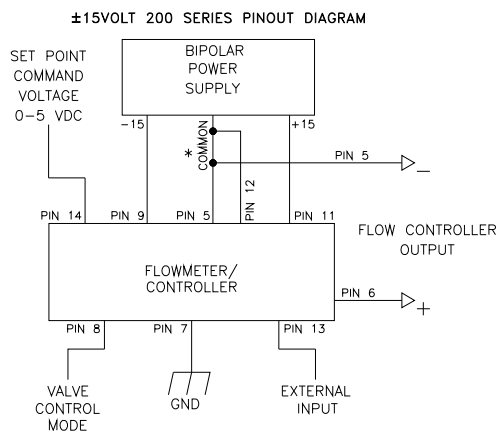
±15VOLT 200 SERIES PINOUT DIAGRAM

SET POINT COMMAND VOLTAGE 0–5 VDC

BIPOLAR POWER SUPPLY

−15

COMMON

+15

*

PIN 5

_

PIN 12

PIN 14

PIN 9

PIN 5

PIN 11

FLOW CONTROLLER OUTPUT

FLOWMETER/ CONTROLLER

PIN 6

+

PIN 8

PIN 7

PIN 13

VALVE CONTROL MODE

GND

EXTERNAL INPUT